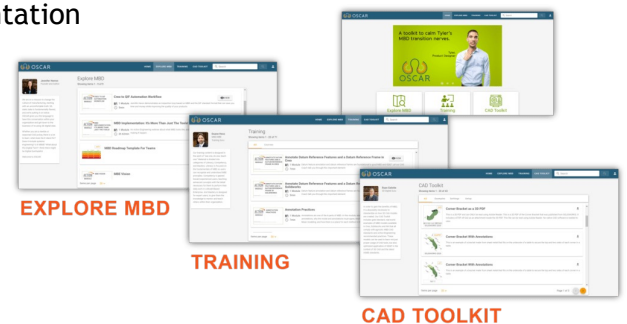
tation

OSCAR

A toolkit to calm Tyler's MBD transition nerves.

OSCAR

Explore MBD

Training

CAD Toolkit

OSCAR

Explore MBD

Free to DIY Automation Workflow

MBD Implementation: On-Boarding Tiers and The T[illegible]

MBD Roadmap Template for Teams

MBD Terms

EXPLORE MBD

OSCAR

Training

Annotate Datum Reference Features and a Datum Reference Frame in Creo

Annotate Datum Reference Features and a Datum Reference Frame in Solidworks

Annotation Practices

TRAINING

OSCAR

CAD Toolkit

Corner Bracket as a 3D PDF

Corner Bracket With Annotations

Corner Bracket With Annotations

CAD TOOLKIT